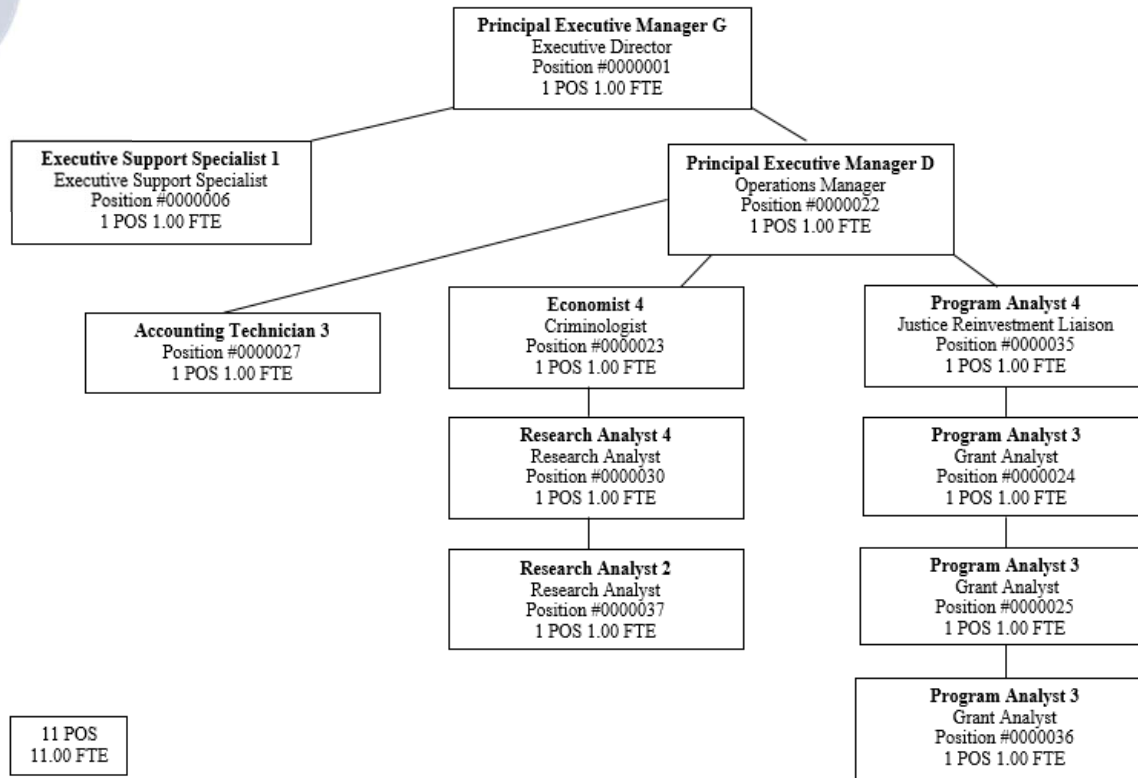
**Principal Executive Manager G**
Executive Director
Position #0000001
1 POS 1.00 FTE

**Executive Support Specialist 1**
Executive Support Specialist
Position #0000006
1 POS 1.00 FTE

**Principal Executive Manager D**
Operations Manager
Position #0000022
1 POS 1.00 FTE

**Accounting Technician 3**
Position #0000027
1 POS 1.00 FTE

**Economist 4**
Criminologist
Position #0000023
1 POS 1.00 FTE

**Research Analyst 4**
Research Analyst
Position #0000030
1 POS 1.00 FTE

**Research Analyst 2**
Research Analyst
Position #0000037
1 POS 1.00 FTE

**Program Analyst 4**
Justice Reinvestment Liaison
Position #0000035
1 POS 1.00 FTE

**Program Analyst 3**
Grant Analyst
Position #0000024
1 POS 1.00 FTE

**Program Analyst 3**
Grant Analyst
Position #0000025
1 POS 1.00 FTE

**Program Analyst 3**
Grant Analyst
Position #0000036
1 POS 1.00 FTE

11 POS
11.00 FTE